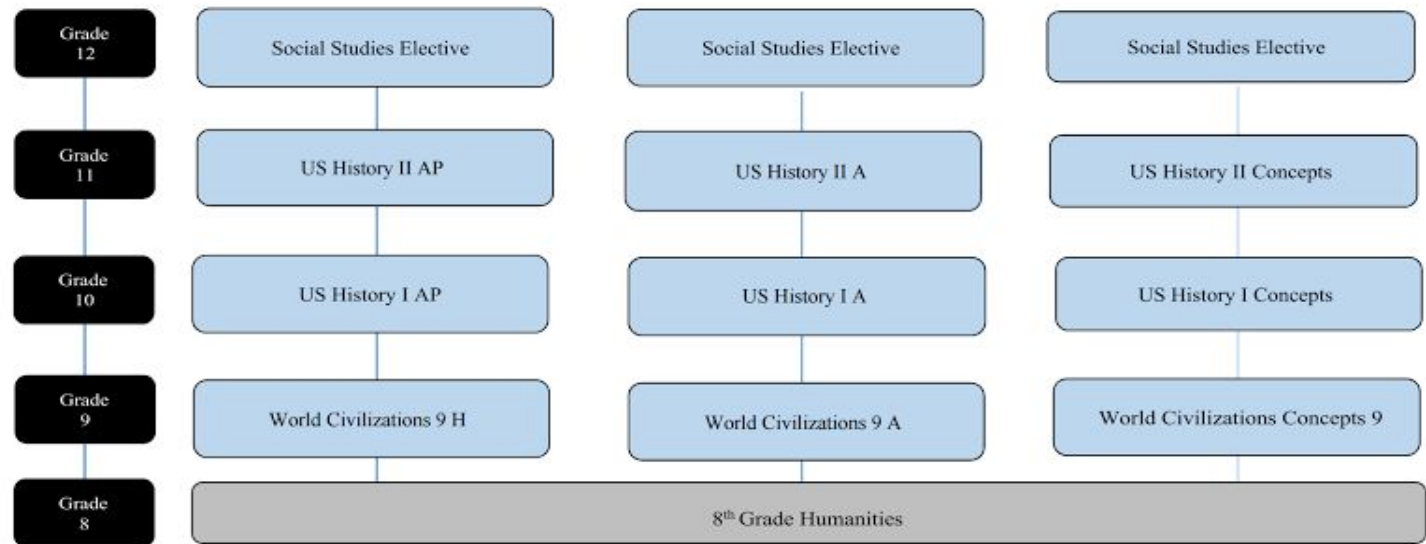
Grade 12

Social Studies Elective

Social Studies Elective

Social Studies Elective

Grade 11

US History II AP

US History II A

US History II Concepts

Grade 10

US History I AP

US History I A

US History I Concepts

Grade 9

World Civilizations 9 H

World Civilizations 9 A

World Civilizations Concepts 9

Grade 8

8$^{th}$ Grade Humanities